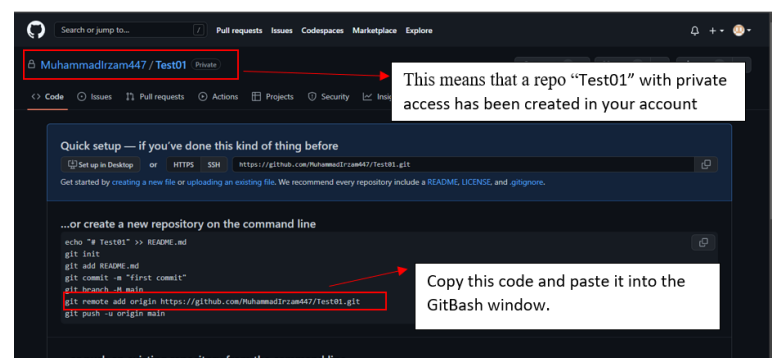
Search or jump to... / Pull requests Issues Codespaces Marketplace Explore

MuhammadIrzam447 / Test01 Private

This means that a repo “Test01” with private access has been created in your account

Code Issues Pull requests Actions Projects Security Insi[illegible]

Quick setup — if you've done this kind of thing before

Set up in Desktop or HTTPS SSH https://github.com/MuhammadIrzam447/Test01.git

Get started by creating a new file or uploading an existing file. We recommend every repository include a README, LICENSE, and .gitignore.

...or create a new repository on the command line

echo "# Test01" >> README.md
git init
git add README.md
git commit -m "first commit"
git branch -M main
git remote add origin https://github.com/MuhammadIrzam447/Test01.git
git push -u origin main

Copy this code and paste it into the GitBash window.